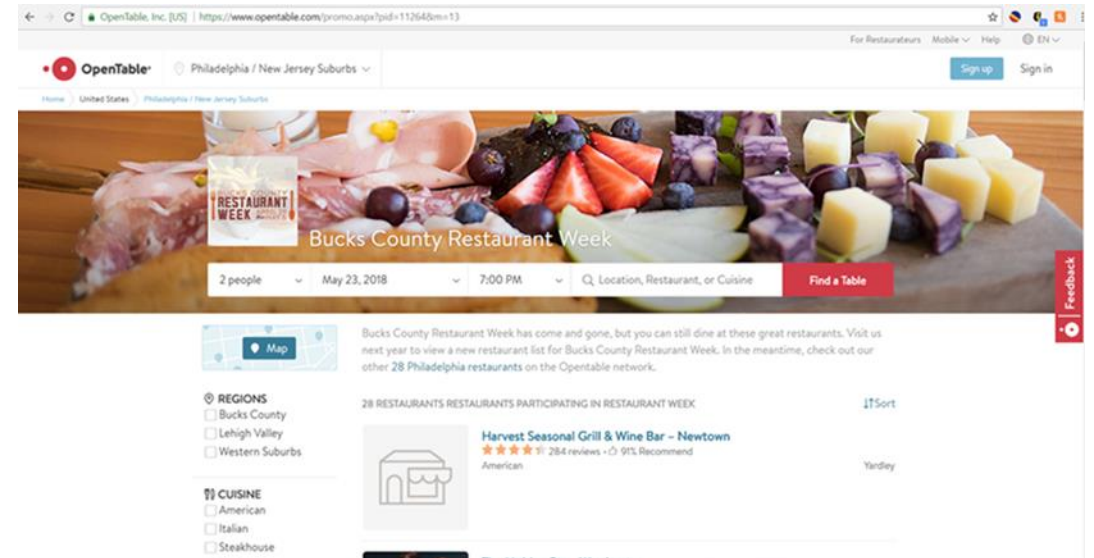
OpenTable, Inc. [US] | https://www.opentable.com/promo.aspx?pid=1126&m=13

For Restaurateurs Mobile Help EN

OpenTable

Philadelphia / New Jersey Suburbs

Sign up Sign in

Home United States Philadelphia / New Jersey Suburbs

BUCKS COUNTY RESTAURANT WEEK

Bucks County Restaurant Week

2 people May 23, 2018 7:00 PM Location, Restaurant, or Cuisine Find a Table

Feedback

Map

Bucks County Restaurant Week has come and gone, but you can still dine at these great restaurants. Visit us next year to view a new restaurant list for Bucks County Restaurant Week. In the meantime, check out our other 28 Philadelphia restaurants on the Opentable network.

REGIONS
Bucks County
Lehigh Valley
Western Suburbs

28 RESTAURANTS RESTAURANTS PARTICIPATING IN RESTAURANT WEEK

Sort

Harvest Seasonal Grill & Wine Bar – Newtown
284 reviews · 91% Recommend
American
Yardley

CUISINE
American
Italian
Steakhouse